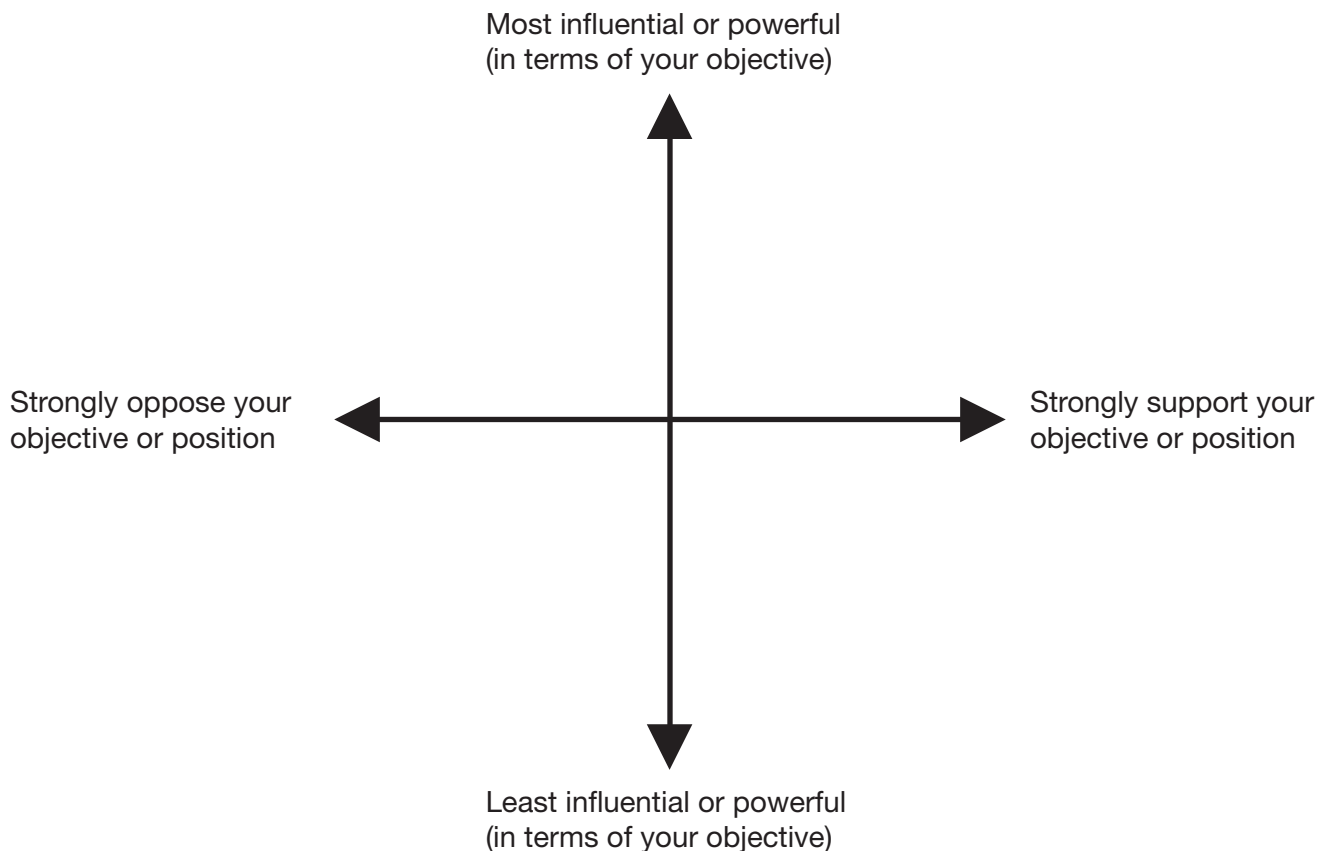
Most influential or powerful
(in terms of your objective)

Strongly oppose your
objective or position

Strongly support your
objective or position

Least influential or powerful
(in terms of your objective)